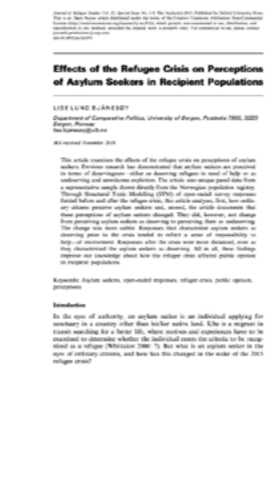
Journal of Refugee Studies Vol. 33, Special Issue No. 1 © The Author(s) 2019. Published by Oxford University Press. This is an Open Access article distributed under the terms of the Creative Commons Attribution Non-Commercial License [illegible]

Effects of the Refugee Crisis on Perceptions of Asylum Seekers in Recipient Populations

LISE LUND BJÅNESØY

Department of Comparative Politics, University of Bergen, Postboks 7800, 5020 Bergen, Norway
lise.bjanesoy@uib.no

MS received November 2018

This article examines the effects of the refugee crisis on perceptions of asylum seekers. Previous research has demonstrated that asylum seekers are perceived in terms of deservingness—either as deserving refugees in need of help or as undeserving and unwelcome exploiters. The article uses unique panel data from a representative sample drawn directly from the Norwegian population registry. Through Structural Topic Modelling (STM) of open-ended survey responses fielded before and after the refugee crisis, this article analyses, first, how ordinary citizens perceive asylum seekers and, second, the article documents that these perceptions of asylum seekers changed. They did, however, not change from perceiving asylum seekers as deserving to perceiving them as undeserving. The change was more subtle. Responses that characterize asylum seekers as deserving prior to the crisis tended to reflect a sense of responsibility to help—of involvement. Responses after the crisis were more distanced, even as they characterized the asylum seekers as deserving. All in all, these findings improve our knowledge about how the refugee crisis affected public opinion in recipient populations.

Keywords: Asylum seekers, open-ended responses, refugee crisis, public opinion, perceptions

Introduction

In the eyes of authority, an asylum seeker is an individual applying for sanctuary in a country other than his/her native land. S/he is a migrant in transit searching for a better life, where motives and experiences have to be examined to determine whether the individual meets the criteria to be recognized as a refugee (Whittaker 2006: 7). But what is an asylum seeker in the eyes of ordinary citizens, and how has this changed in the wake of the 2015 refugee crisis?